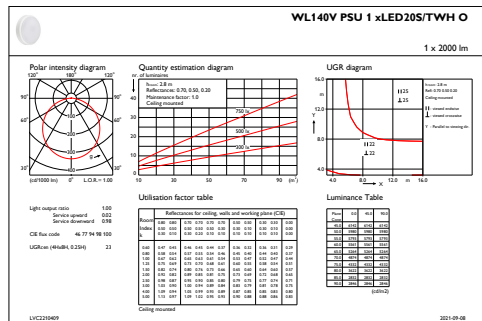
WL140V PSU 1 xLED20S/TWH O

1 x 2000 lm

Polar intensity diagram

120° 180° 120°

90° 90°

60° 60°

30° 0° 30°

(cd/1000 lm) 0° L.O.R. = 1.00

Quantity estimation diagram

nr. of luminaires

Room: 2.8 m
Reflectance: 0.70, 0.50, 0.20
Maintenance factor: 1.0
Ceiling mounted

40

30

20

10

750 lx

500 lx

200 lx

10 30 50 70 90 (m²)

UGR diagram

16.0

Room: 2.8 m
Refl: 0.70 0.50 0.20
Ceiling mounted

25
25

viewed endwise
viewed crosswise

Y = Parallel to viewing dir.

22
22

Y

4.0

4.0 8.0 12.0 m 16.0

Light output ratio 1.00
Service upward 0.02
Service downward 0.98

CIE flux code 46 77 94 98 100

UGRcen (4H x 8H, 0.25H) 23

Utilisation factor table

Reflectances for ceiling, walls and working plane (CIE)

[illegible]

Ceiling mounted

Luminance Table

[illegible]

(cd/m2)

LVC2210409

2021-09-08